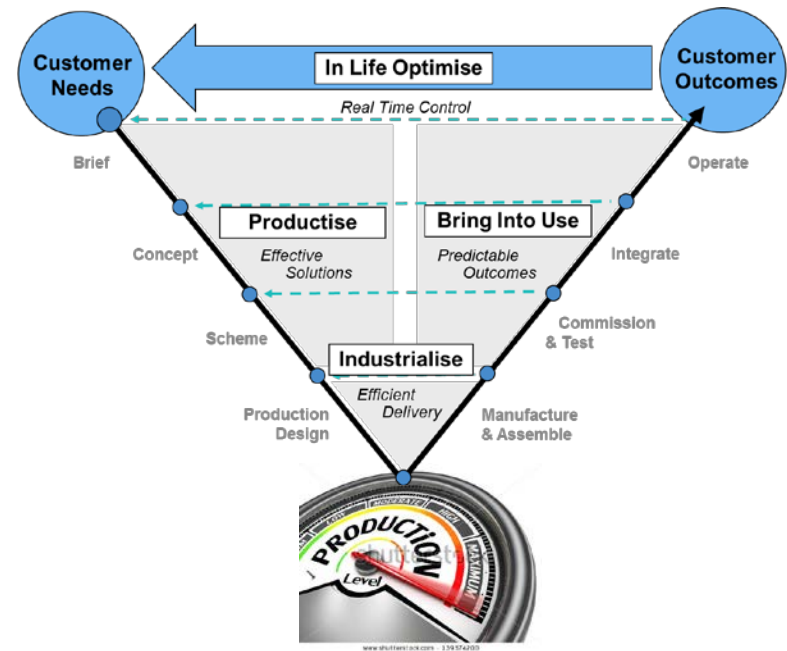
Customer Needs

In Life Optimise

Customer Outcomes

Real Time Control

Brief

Operate

Productise

Bring Into Use

Concept

Effective Solutions

Predictable Outcomes

Integrate

Scheme

Commission & Test

Industrialise

Efficient Delivery

Production Design

Manufacture & Assemble

PRODUCTION

Level

MAXIMUM

HIGH

shutterstock

www.shutterstock.com · 139574203